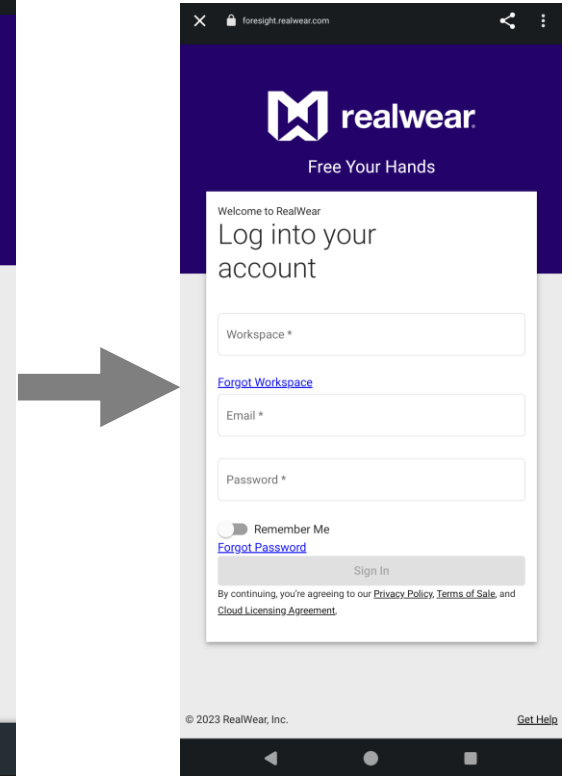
foresight.realwear.com

realwear

Free Your Hands

Welcome to RealWear

Log into your account

Workspace *

Forgot Workspace

Email *

Password *

Remember Me

Forgot Password

Sign In

By continuing, you're agreeing to our Privacy Policy, Terms of Sale, and Cloud Licensing Agreement.

© 2023 RealWear, Inc.

Get Help